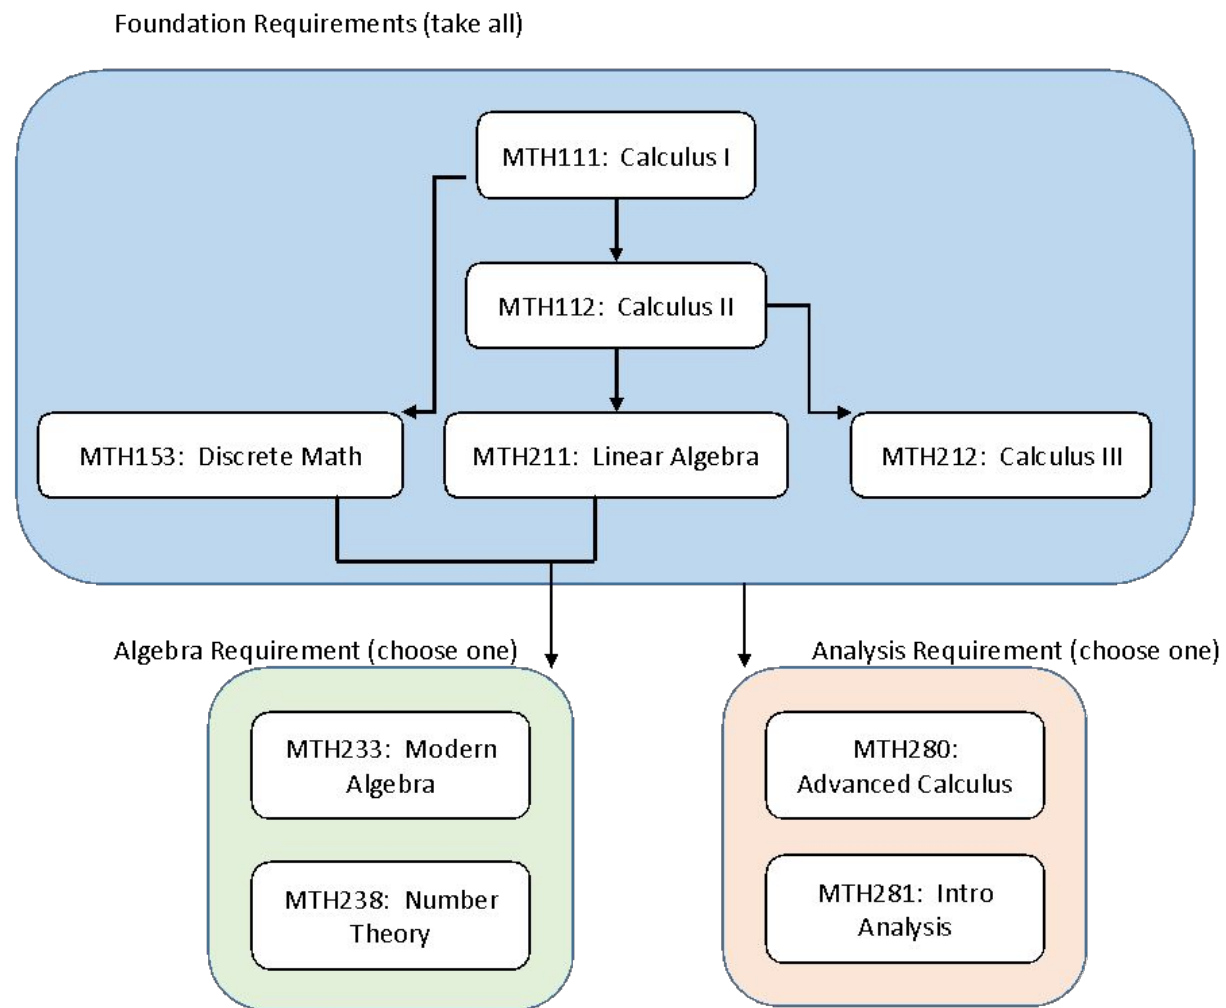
Foundation Requirements (take all)

MTH111: Calculus I

MTH112: Calculus II

MTH153: Discrete Math

MTH211: Linear Algebra

MTH212: Calculus III

Algebra Requirement (choose one)

MTH233: Modern Algebra

MTH238: Number Theory

Analysis Requirement (choose one)

MTH280: Advanced Calculus

MTH281: Intro Analysis